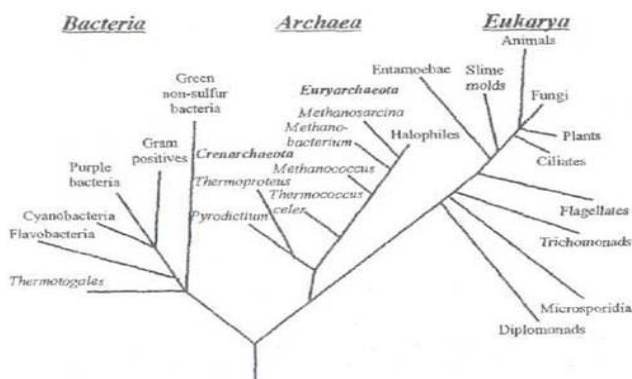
Bacteria

Archaea

Eukarya

Green non-sulfur bacteria

Gram positives

Purple bacteria

Cyanobacteria

Flavobacteria

Thermotogales

Crenarchaeota

Thermoproteus

Pyrodictium

Euryarchaeota

Methanosarcina

Methanobacterium

Methanococcus

Thermococcus celer

Halophiles

Entamoebae

Slime molds

Animals

Fungi

Plants

Ciliates

Flagellates

Trichomonads

Microsporidia

Diplomonads